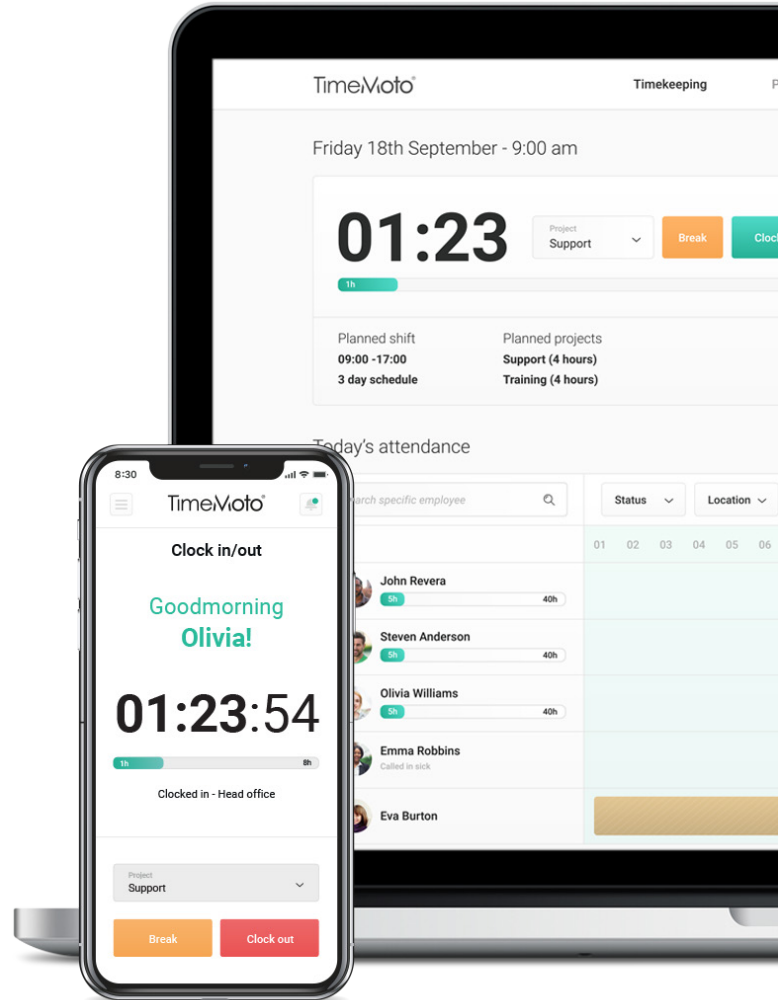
TimeMoto®

Timekeeping

P

Friday 18th September - 9:00 am

01:23

Project
Support

Break

Cloc

1h

Planned shift
09:00 -17:00
3 day schedule

Planned projects
Support (4 hours)
Training (4 hours)

Today's attendance

arch specific employee

Status

Location

01 02 03 04 05 06

John Revera
5h 40h

Steven Anderson
5h 40h

Olivia Williams
5h 40h

Emma Robbins
Called in sick

Eva Burton

8:30

TimeMoto®

Clock in/out

Goodmorning
Olivia!

01:23:54

1h 8h

Clocked in - Head office

Project
Support

Break

Clock out